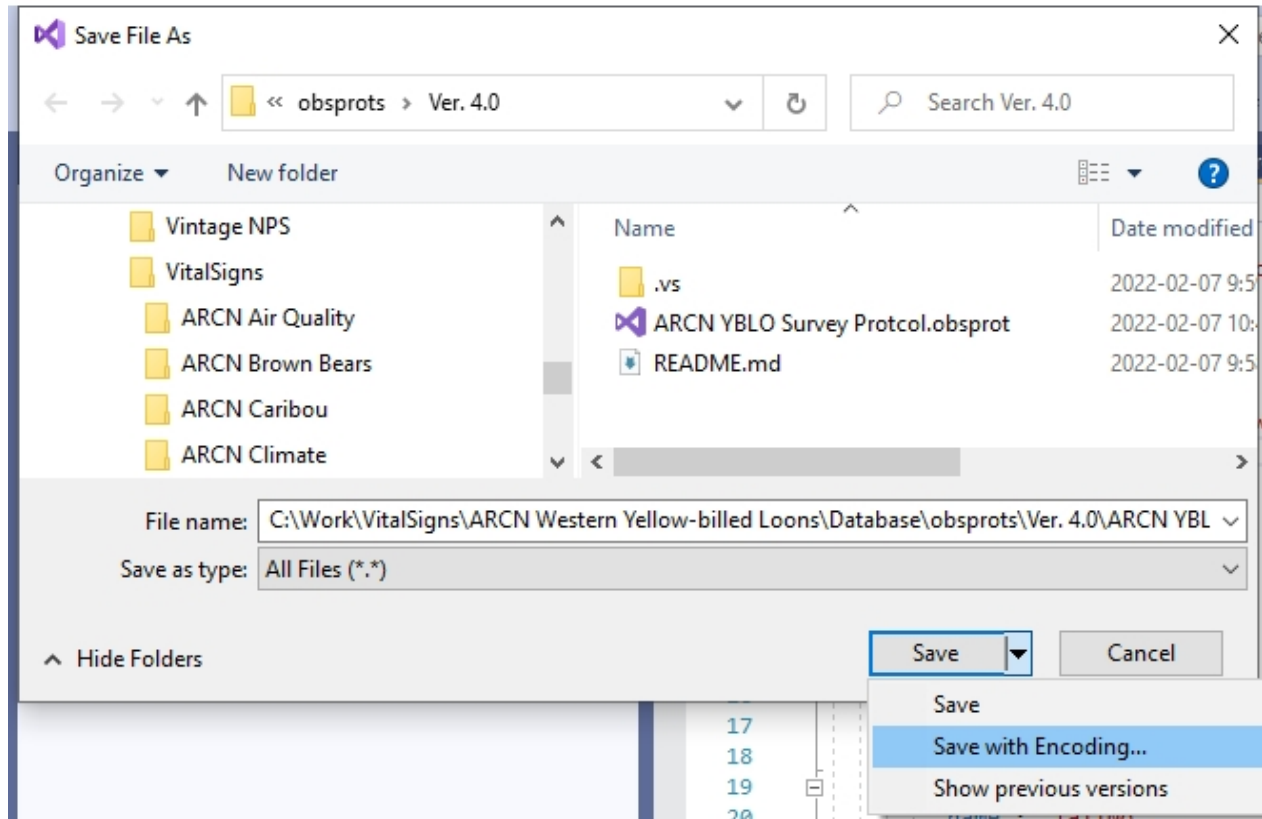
Save File As

« obsprots › Ver. 4.0

Search Ver. 4.0

Organize ▾ New folder

Vintage NPS
VitalSigns
ARCN Air Quality
ARCN Brown Bears
ARCN Caribou
ARCN Climate

| Name | Date modified |
|---|---|
| .vs | 2022-02-07 9:5 |
| ARCN YBLO Survey Protcol.obsprot | 2022-02-07 10: |
| README.md | 2022-02-07 9:5 |

File name: C:\Work\VitalSigns\ARCN Western Yellow-billed Loons\Database\obsprots\Ver. 4.0\ARCN YBL

Save as type: All Files (*.*)

Hide Folders

Save Cancel

Save
Save with Encoding...
Show previous versions

17
18
19
20